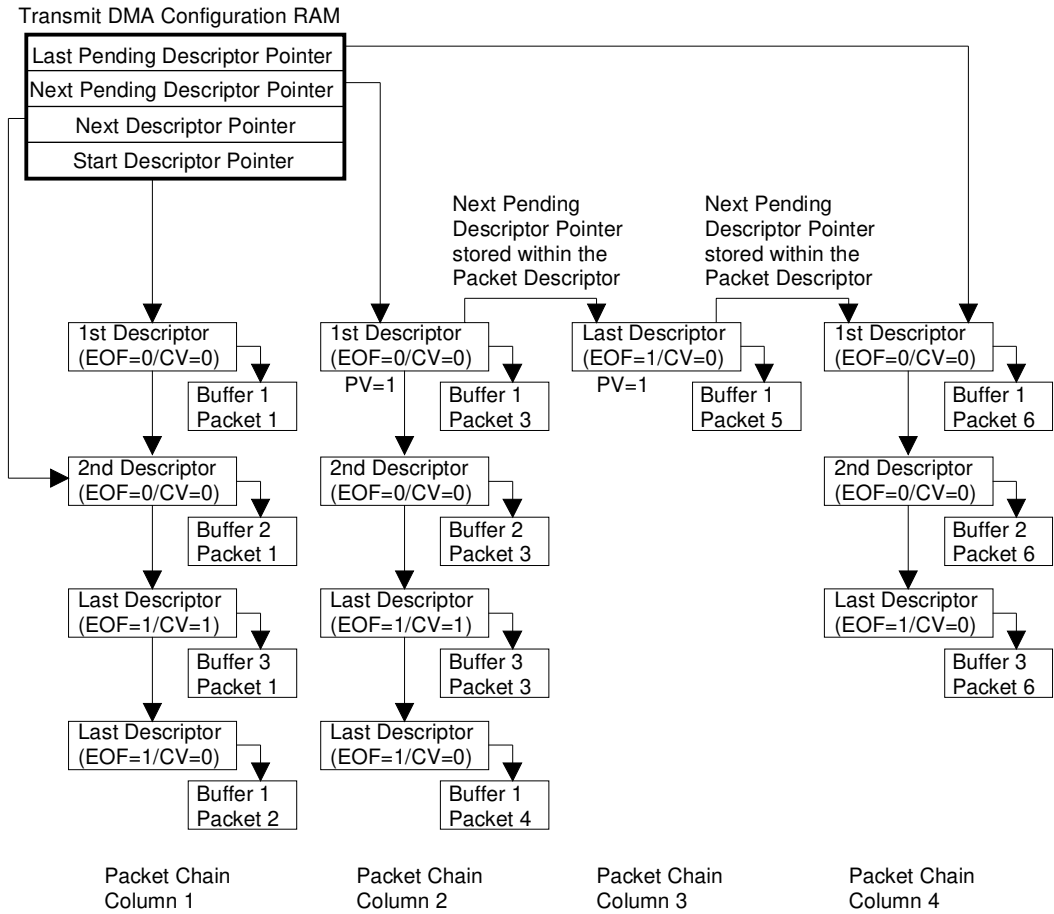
Transmit DMA Configuration RAM

Last Pending Descriptor Pointer
Next Pending Descriptor Pointer
Next Descriptor Pointer
Start Descriptor Pointer

Next Pending Descriptor Pointer stored within the Packet Descriptor

Next Pending Descriptor Pointer stored within the Packet Descriptor

1st Descriptor (EOF=0/CV=0)
Buffer 1 Packet 1
2nd Descriptor (EOF=0/CV=0)
Buffer 2 Packet 1
Last Descriptor (EOF=1/CV=1)
Buffer 3 Packet 1
Last Descriptor (EOF=1/CV=0)
Buffer 1 Packet 2

1st Descriptor (EOF=0/CV=0)
PV=1
Buffer 1 Packet 3
2nd Descriptor (EOF=0/CV=0)
Buffer 2 Packet 3
Last Descriptor (EOF=1/CV=1)
Buffer 3 Packet 3
Last Descriptor (EOF=1/CV=0)
Buffer 1 Packet 4

Last Descriptor (EOF=1/CV=0)
PV=1
Buffer 1 Packet 5

1st Descriptor (EOF=0/CV=0)
Buffer 1 Packet 6
2nd Descriptor (EOF=0/CV=0)
Buffer 2 Packet 6
Last Descriptor (EOF=1/CV=0)
Buffer 3 Packet 6

Packet Chain Column 1

Packet Chain Column 2

Packet Chain Column 3

Packet Chain Column 4